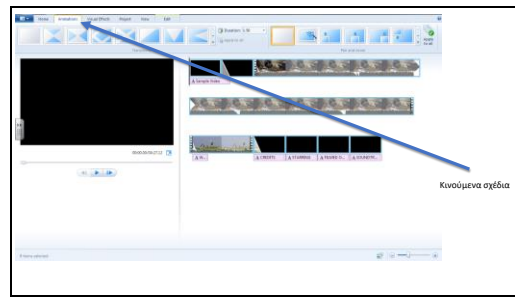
Home Animations Visual Effects Project View Edit

Duration: 5.00

Apply to all

Transitions

Pan and zoom

00:00:00/00:27:12

Sample Video

CREDITS

STARRING

FILMED O...

LOCATIO...

Κινούμενα σχέδια